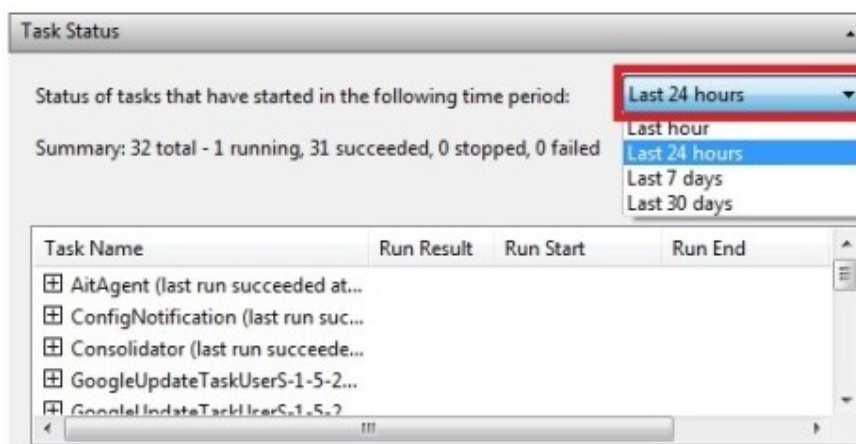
Task Status

Status of tasks that have started in the following time period:

Last 24 hours

Last hour
Last 24 hours
Last 7 days
Last 30 days

Summary: 32 total - 1 running, 31 succeeded, 0 stopped, 0 failed

| Task Name | Run Result | Run Start | Run End |
|---|---|---|---|
| ⊞ AitAgent (last run succeeded at... | | | |
| ⊞ ConfigNotification (last run suc... | | | |
| ⊞ Consolidator (last run succeede... | | | |
| ⊞ GoogleUpdateTaskUserS-1-5-2... | | | |
| ⊞ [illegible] | | | |